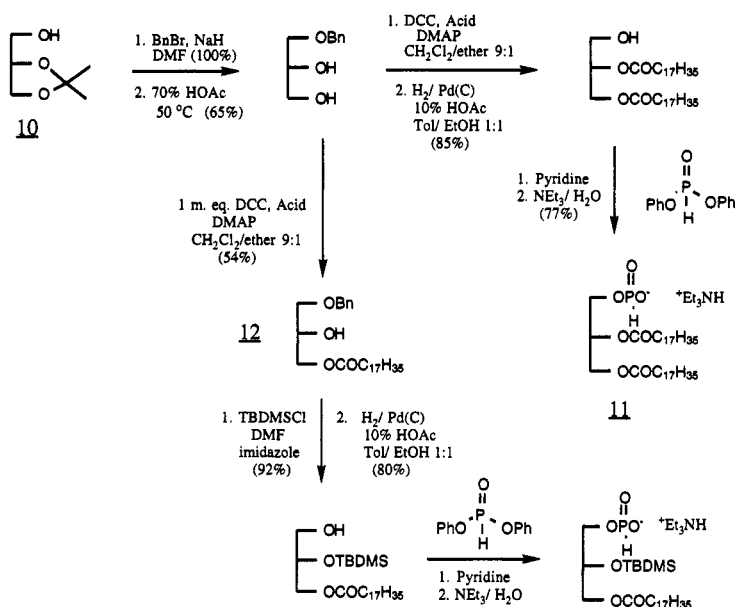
OH
O
O
10

1. BnBr, NaH DMF (100%)
2. 70% HOAc 50 °C (65%)

OBn
OH
OH

1. DCC, Acid DMAP $CH_2Cl_2$/ether 9:1
2. $H_2$/ Pd(C) 10% HOAc Tol/ EtOH 1:1 (85%)

OH
$OCOC_{17}H_{35}$
$OCOC_{17}H_{35}$

1. Pyridine
2. $NEt_3$/ $H_2O$ (77%)

O
PhO P OPh
H

1 m. eq. DCC, Acid DMAP $CH_2Cl_2$/ether 9:1 (54%)

O
$OPO^-$ $^+Et_3NH$
H
$OCOC_{17}H_{35}$
$OCOC_{17}H_{35}$

11

12
OBn
OH
$OCOC_{17}H_{35}$

1. TBDMSCl DMF imidazole (92%)
2. $H_2$/ Pd(C) 10% HOAc Tol/ EtOH 1:1 (80%)

OH
OTBDMS
$OCOC_{17}H_{35}$

O
PhO P OPh
H
1. Pyridine
2. $NEt_3$/ $H_2O$

O
$OPO^-$ $^+Et_3NH$
H
OTBDMS
$OCOC_{17}H_{35}$